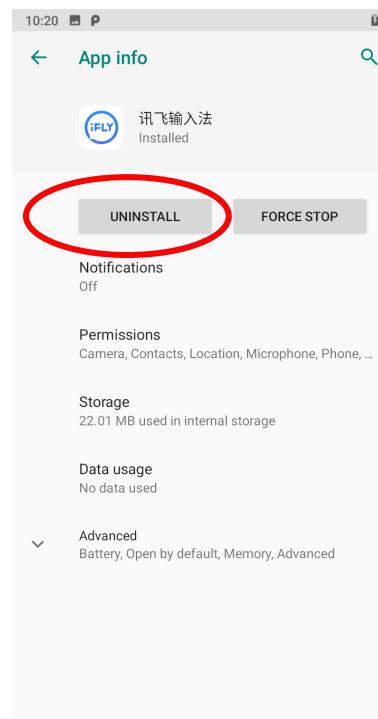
10:20

App info

iFLY
讯飞输入法
Installed

UNINSTALL
FORCE STOP

Notifications
Off

Permissions
Camera, Contacts, Location, Microphone, Phone, ...

Storage
22.01 MB used in internal storage

Data usage
No data used

Advanced
Battery, Open by default, Memory, Advanced